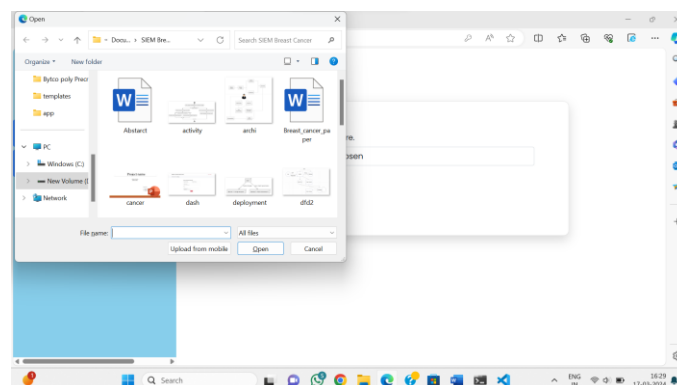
Open

« Docu... › SIEM Bre... ›

Search SIEM Breast Cancer

Organize ▾

New folder

Bytco poly Pract

templates

app

PC

Windows (C:)

New Volume (E

Network

Abstract

activity

archi

Breast_cancer_paper

cancer

dash

deployment

dfd2

File name:

All files

Upload from mobile

Open

Cancel

re.

osen

Search

ENG IN

16:29
17-03-2024